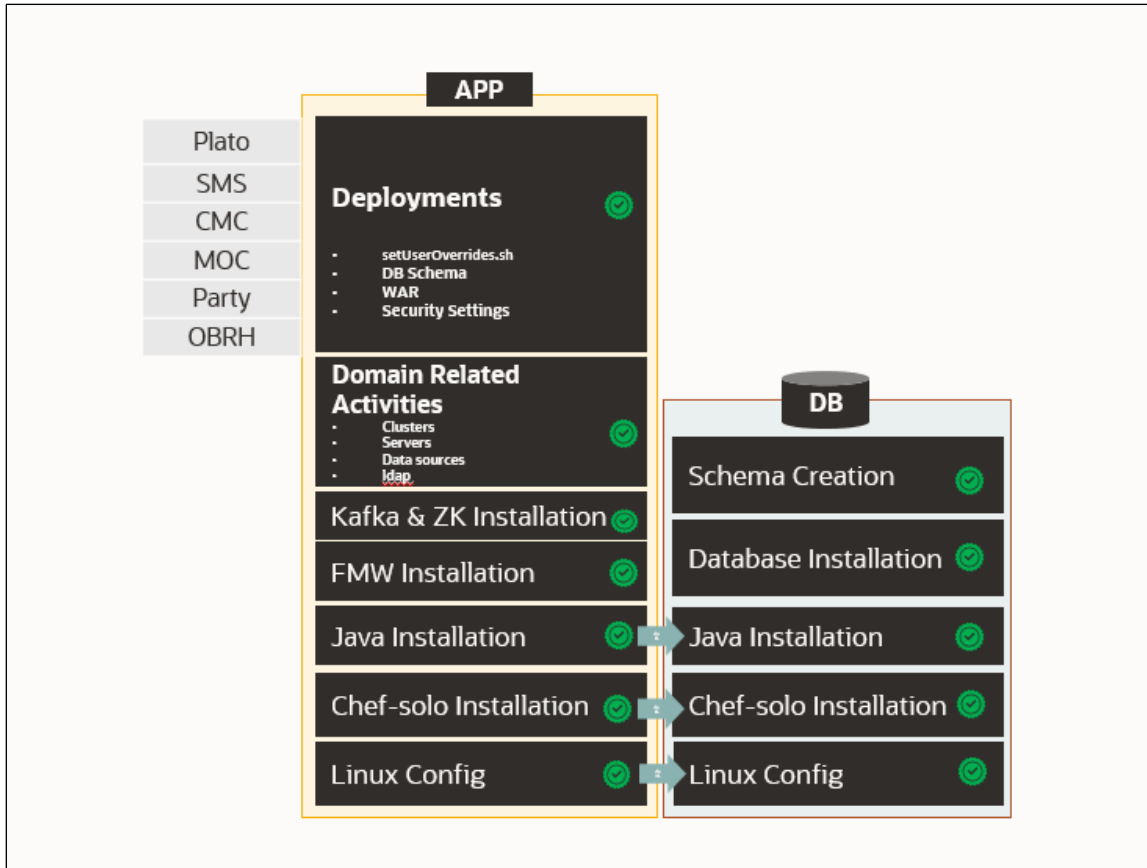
APP

Plato
SMS
CMC
MOC
Party
OBRH

Deployments

- setUserOverrides.sh
- DB Schema
- WAR
- Security Settings

Domain Related Activities
- Clusters
- Servers
- Data sources
- ldap

Kafka & ZK Installation

FMW Installation

Java Installation

Chef-solo Installation

Linux Config

DB

Schema Creation

Database Installation

Java Installation

Chef-solo Installation

Linux Config